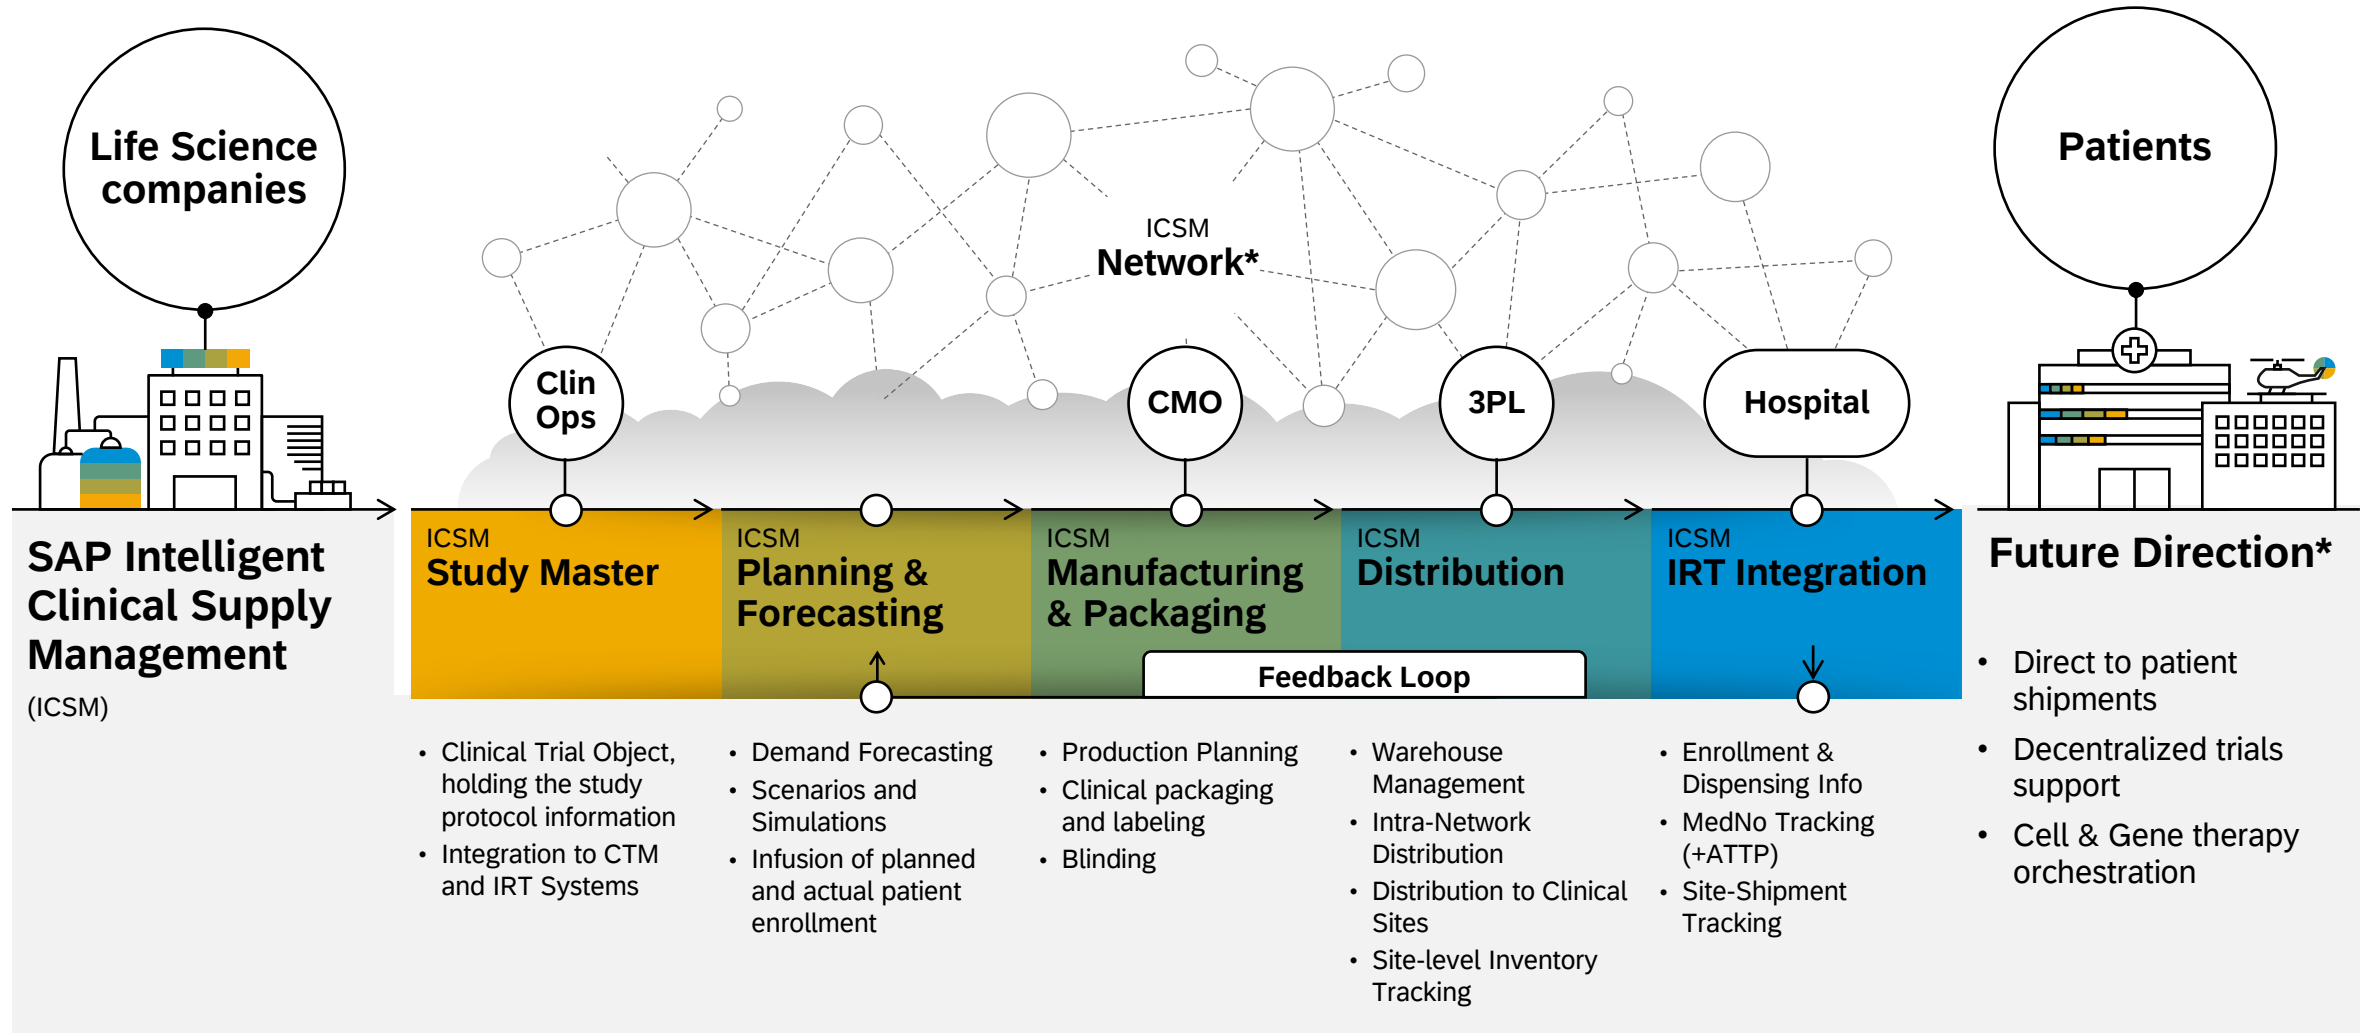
Life Science companies

ICSM
Network*

Patients

Clin Ops

CMO

3PL

Hospital

SAP Intelligent Clinical Supply Management

(ICSM)

ICSM
Study Master

ICSM
Planning & Forecasting

ICSM
Manufacturing & Packaging

ICSM
Distribution

ICSM
IRT Integration

Feedback Loop

Future Direction*

- Clinical Trial Object, holding the study protocol information
- Integration to CTM and IRT Systems

- Demand Forecasting
- Scenarios and Simulations
- Infusion of planned and actual patient enrollment

- Production Planning
- Clinical packaging and labeling
- Blinding

- Warehouse Management
- Intra-Network Distribution
- Distribution to Clinical Sites
- Site-level Inventory Tracking

- Enrollment & Dispensing Info
- MedNo Tracking (+ATTP)
- Site-Shipment Tracking

- Direct to patient shipments
- Decentralized trials support
- Cell & Gene therapy orchestration